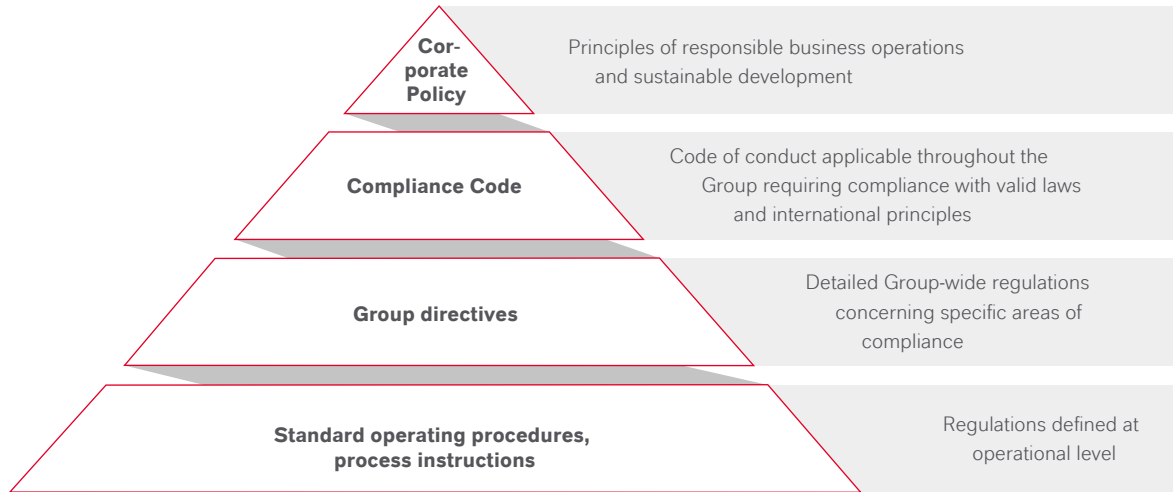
Corporate Policy

Principles of responsible business operations and sustainable development

Compliance Code

Code of conduct applicable throughout the Group requiring compliance with valid laws and international principles

Group directives

Detailed Group-wide regulations concerning specific areas of compliance

Standard operating procedures, process instructions

Regulations defined at operational level